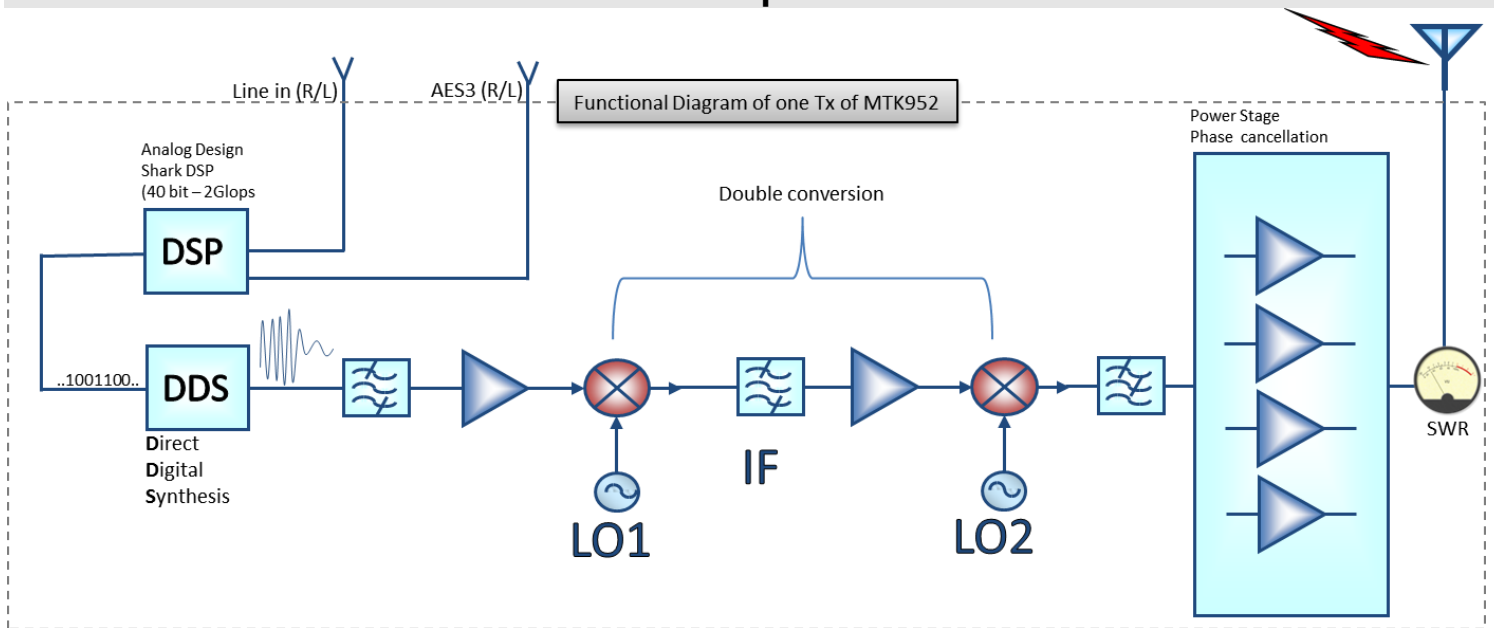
Line in (R/L)

AES3 (R/L)

Functional Diagram of one Tx of MTK952

Power Stage
Phase cancellation

Analog Design
Shark DSP
(40 bit – 2Glops

DSP

Double conversion

..1001100..

DDS

Direct
Digital
Synthesis

IF

LO1

LO2

SWR